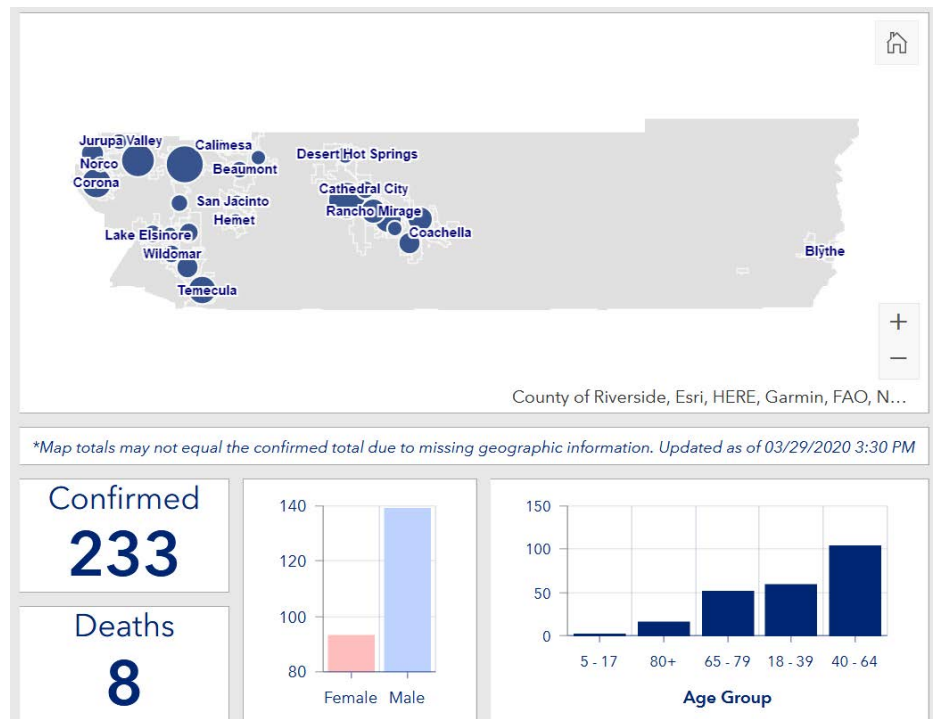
Jurupa Valley
Calimesa
Norco
Beaumont
Corona
Desert Hot Springs
Cathedral City
San Jacinto
Rancho Mirage
Hemet
Coachella
Lake Elsinore
Wildomar
Blythe
Temecula

+
−

County of Riverside, Esri, HERE, Garmin, FAO, N...

*Map totals may not equal the confirmed total due to missing geographic information. Updated as of 03/29/2020 3:30 PM

Confirmed
233

Deaths
8

140
120
100
80
Female Male

150
100
50
0
5 - 17 80+ 65 - 79 18 - 39 40 - 64
Age Group